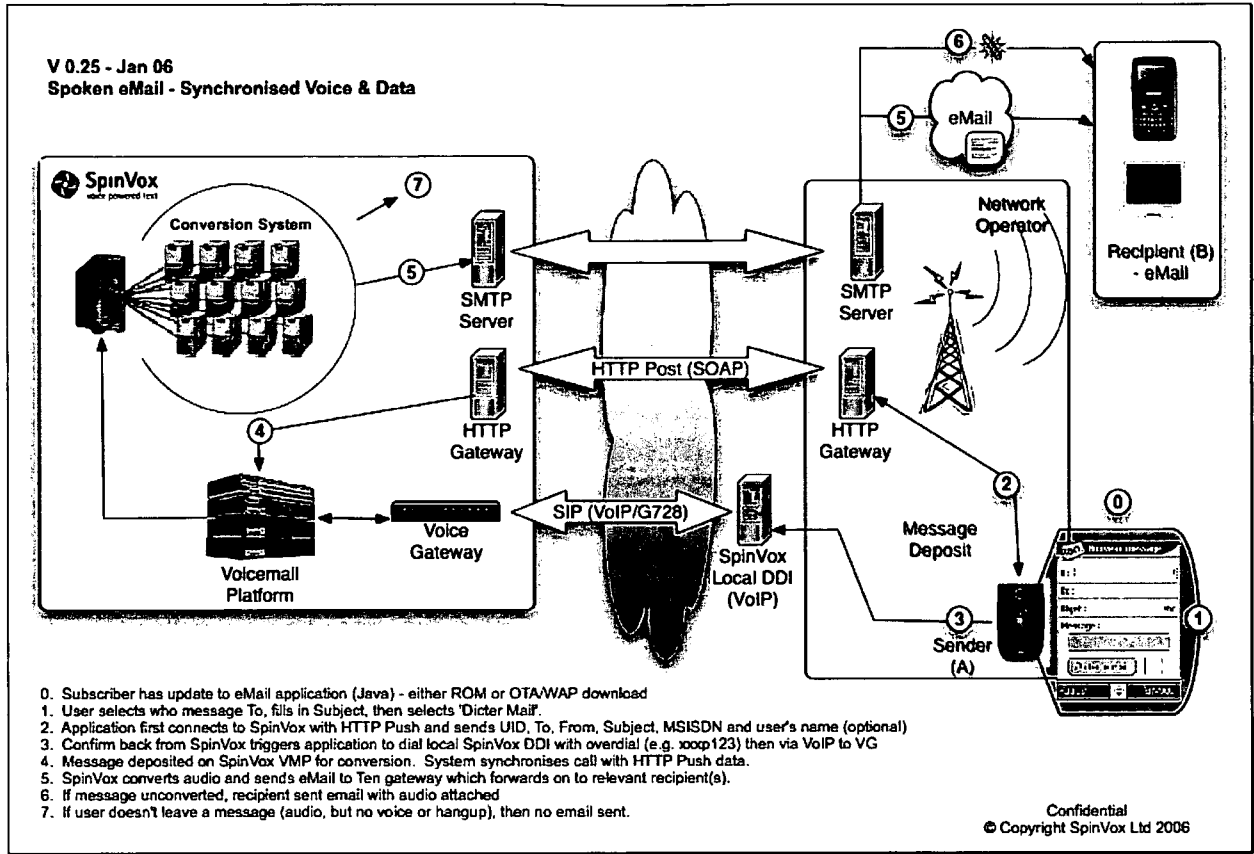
V 0.25 - Jan 06
Spoken eMail - Synchronised Voice & Data

SpinVox
voice powered text

Conversion System

7

5

SMTP Server

HTTP Gateway

4

Voicemail Platform

Voice Gateway

HTTP Post (SOAP)

SIP (VoIP/G728)

SpinVox Local DDI (VoIP)

6

5

eMail

Network Operator

SMTP Server

HTTP Gateway

2

Message Deposit

3

Sender (A)

0

1

Recipient (B) - eMail

0. Subscriber has update to eMail application (Java) - either ROM or OTA/WAP download
1. User selects who message To, fills in Subject, then selects 'Dicter Mail'.
2. Application first connects to SpinVox with HTTP Push and sends UID, To, From, Subject, MSISDN and user's name (optional)
3. Confirm back from SpinVox triggers application to dial local SpinVox DDI with overdial (e.g. xxxp123) then via VoIP to VG
4. Message deposited on SpinVox VMP for conversion. System synchronises call with HTTP Push data.
5. SpinVox converts audio and sends eMail to Ten gateway which forwards on to relevant recipient(s).
6. If message unconverted, recipient sent email with audio attached
7. If user doesn't leave a message (audio, but no voice or hangup), then no email sent.

Confidential
© Copyright SpinVox Ltd 2006